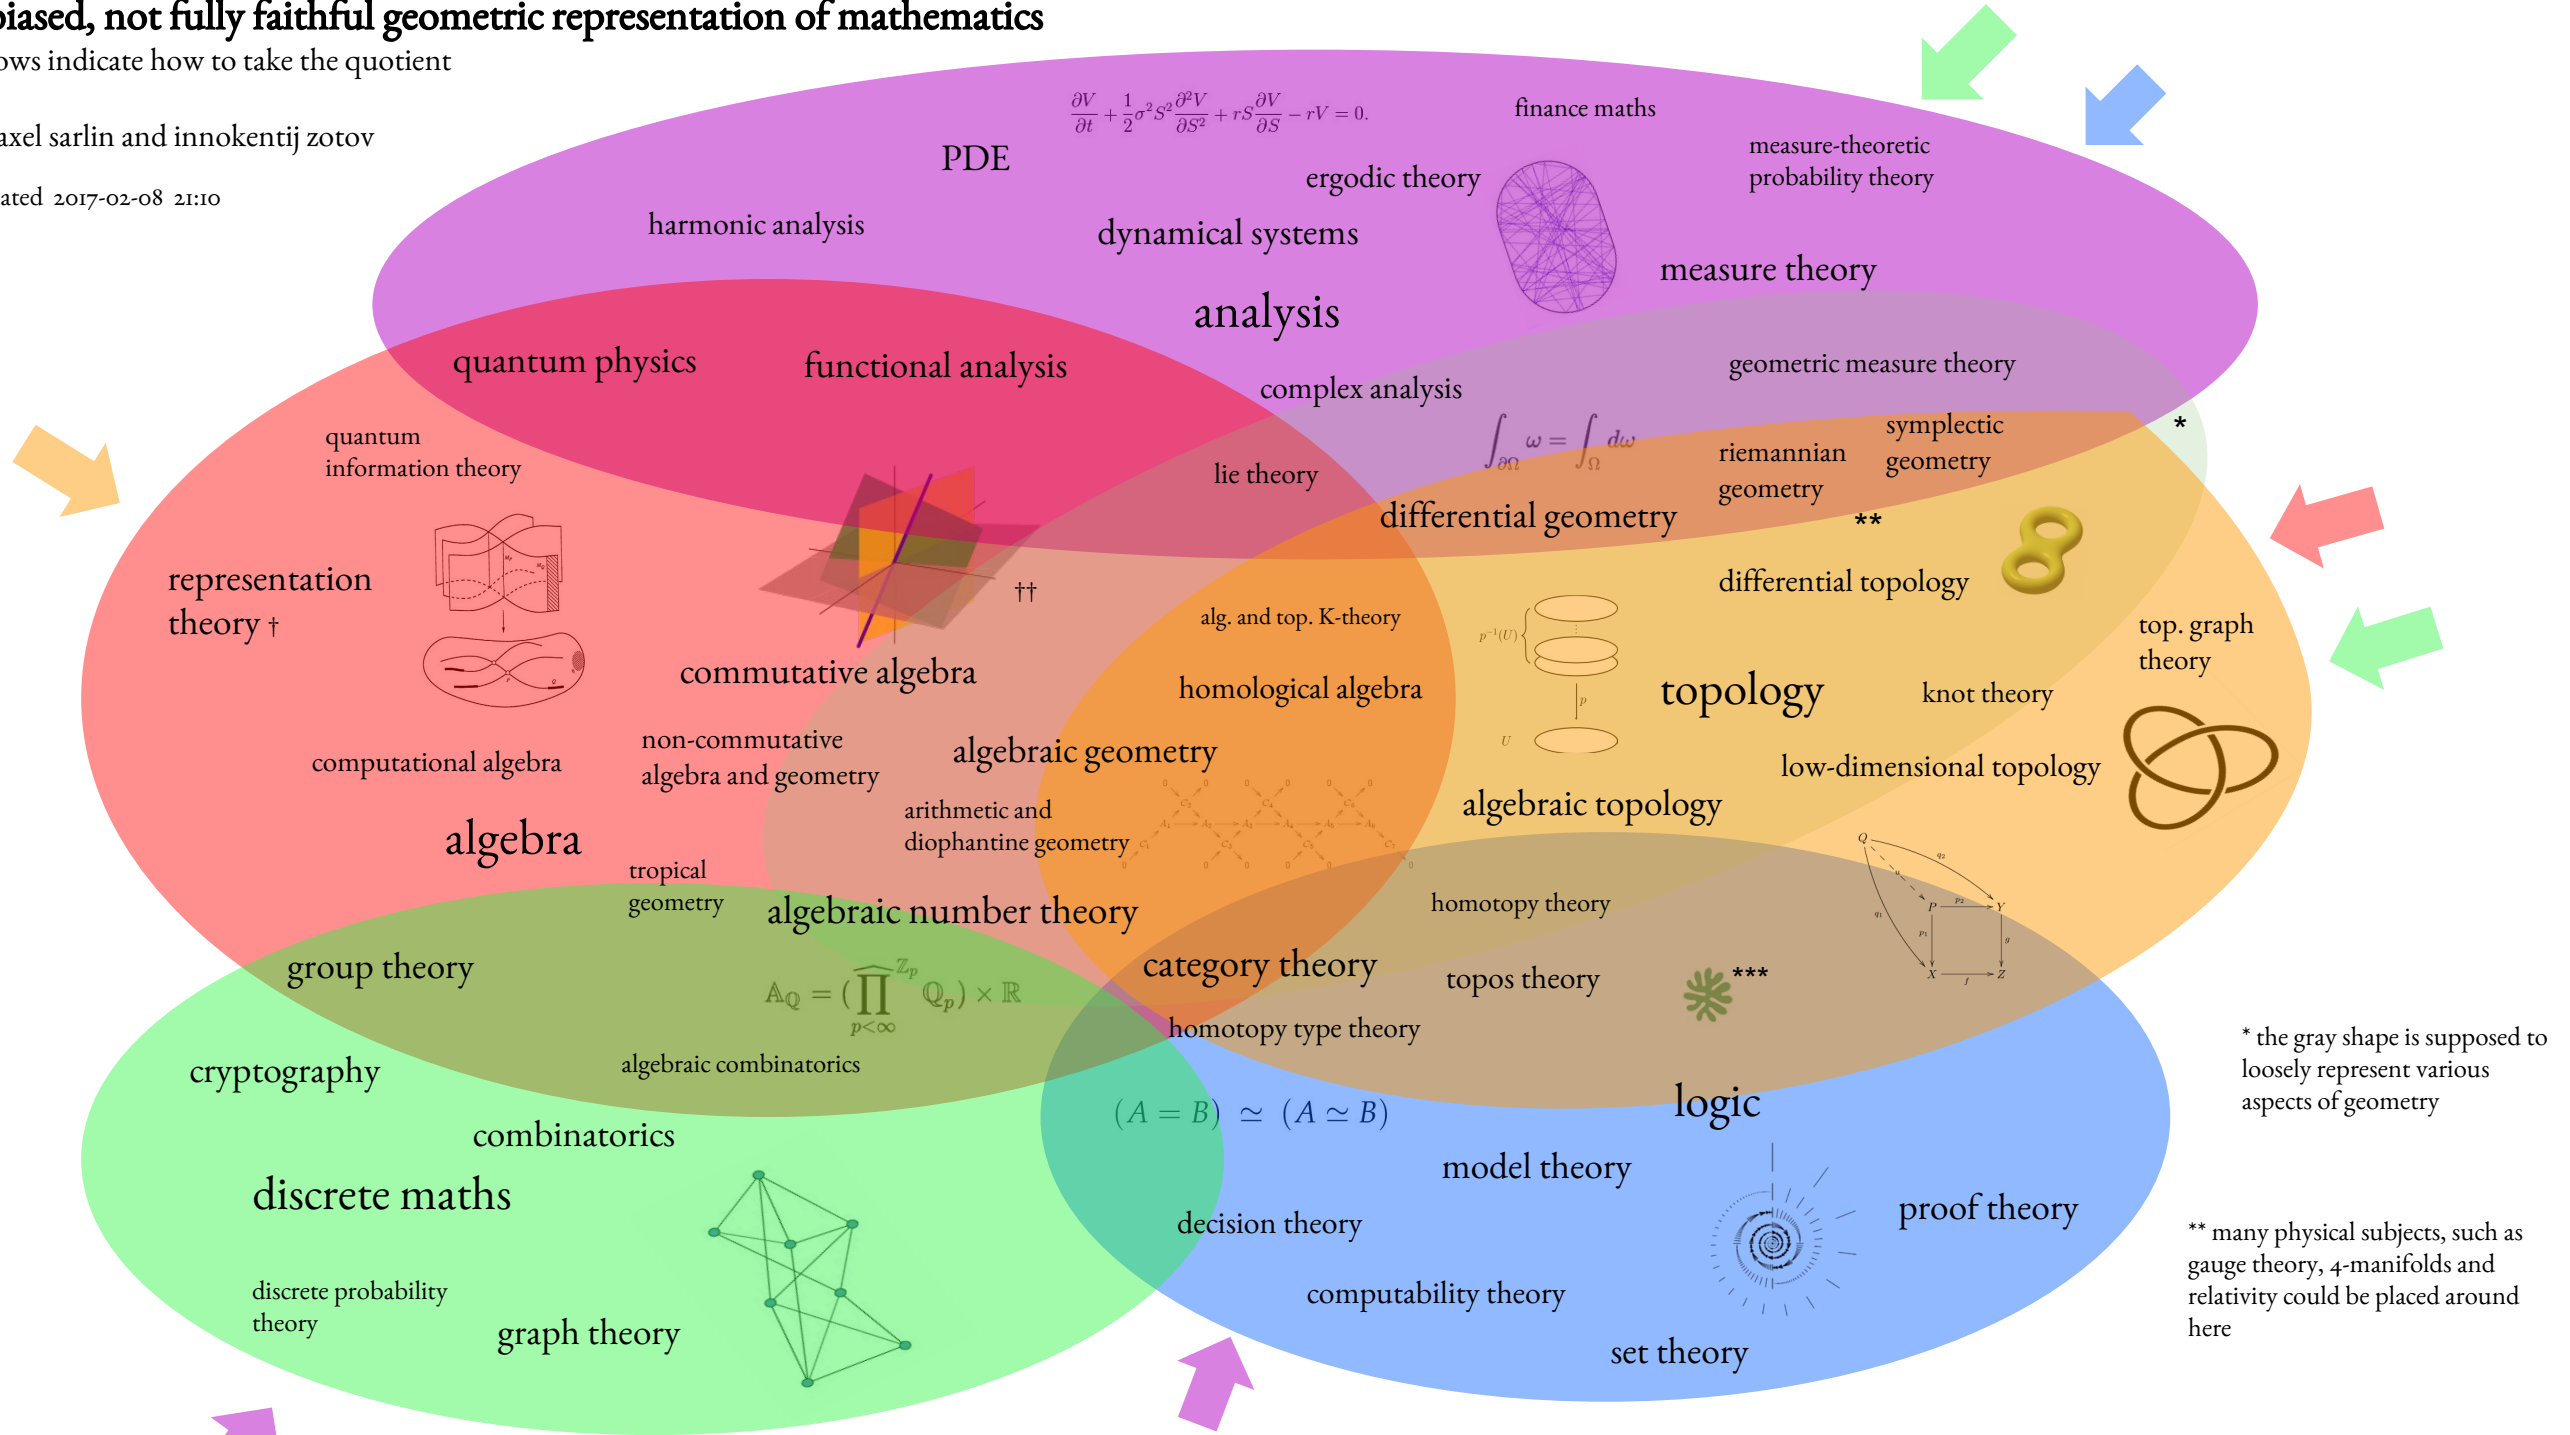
biased, not fully faithful geometric representation of mathematics
ows indicate how to take the quotient

axel sarlin and innokentij zotov

ated 2017-02-08 21:10

$\frac{\partial V}{\partial t} + \frac{1}{2}\sigma^2 S^2 \frac{\partial^2 V}{\partial S^2} + rS\frac{\partial V}{\partial S} - rV = 0.$

finance maths

PDE

ergodic theory

measure-theoretic probability theory

harmonic analysis

dynamical systems

measure theory

analysis

quantum physics

functional analysis

complex analysis

geometric measure theory

quantum information theory

$\int_{\partial\Omega} \omega = \int_{\Omega} d\omega$

riemannian geometry

symplectic geometry

*

lie theory

differential geometry

**

representation theory †

differential topology

††

alg. and top. K-theory

top. graph theory

commutative algebra

homological algebra

topology

knot theory

computational algebra

non-commutative algebra and geometry

algebraic geometry

low-dimensional topology

algebraic topology

arithmetic and diophantine geometry

algebra

tropical geometry

algebraic number theory

homotopy theory

group theory

category theory

topos theory

***

$\mathbb{A}_{\mathbb{Q}} = (\widehat{\prod_{p<\infty}}^{\mathbb{Z}_p} \mathbb{Q}_p) \times \mathbb{R}$

homotopy type theory

* the gray shape is supposed to loosely represent various aspects of geometry

cryptography

algebraic combinatorics

logic

$(A = B) \simeq (A \simeq B)$

combinatorics

model theory

discrete maths

proof theory

decision theory

** many physical subjects, such as gauge theory, 4-manifolds and relativity could be placed around here

discrete probability theory

computability theory

graph theory

set theory